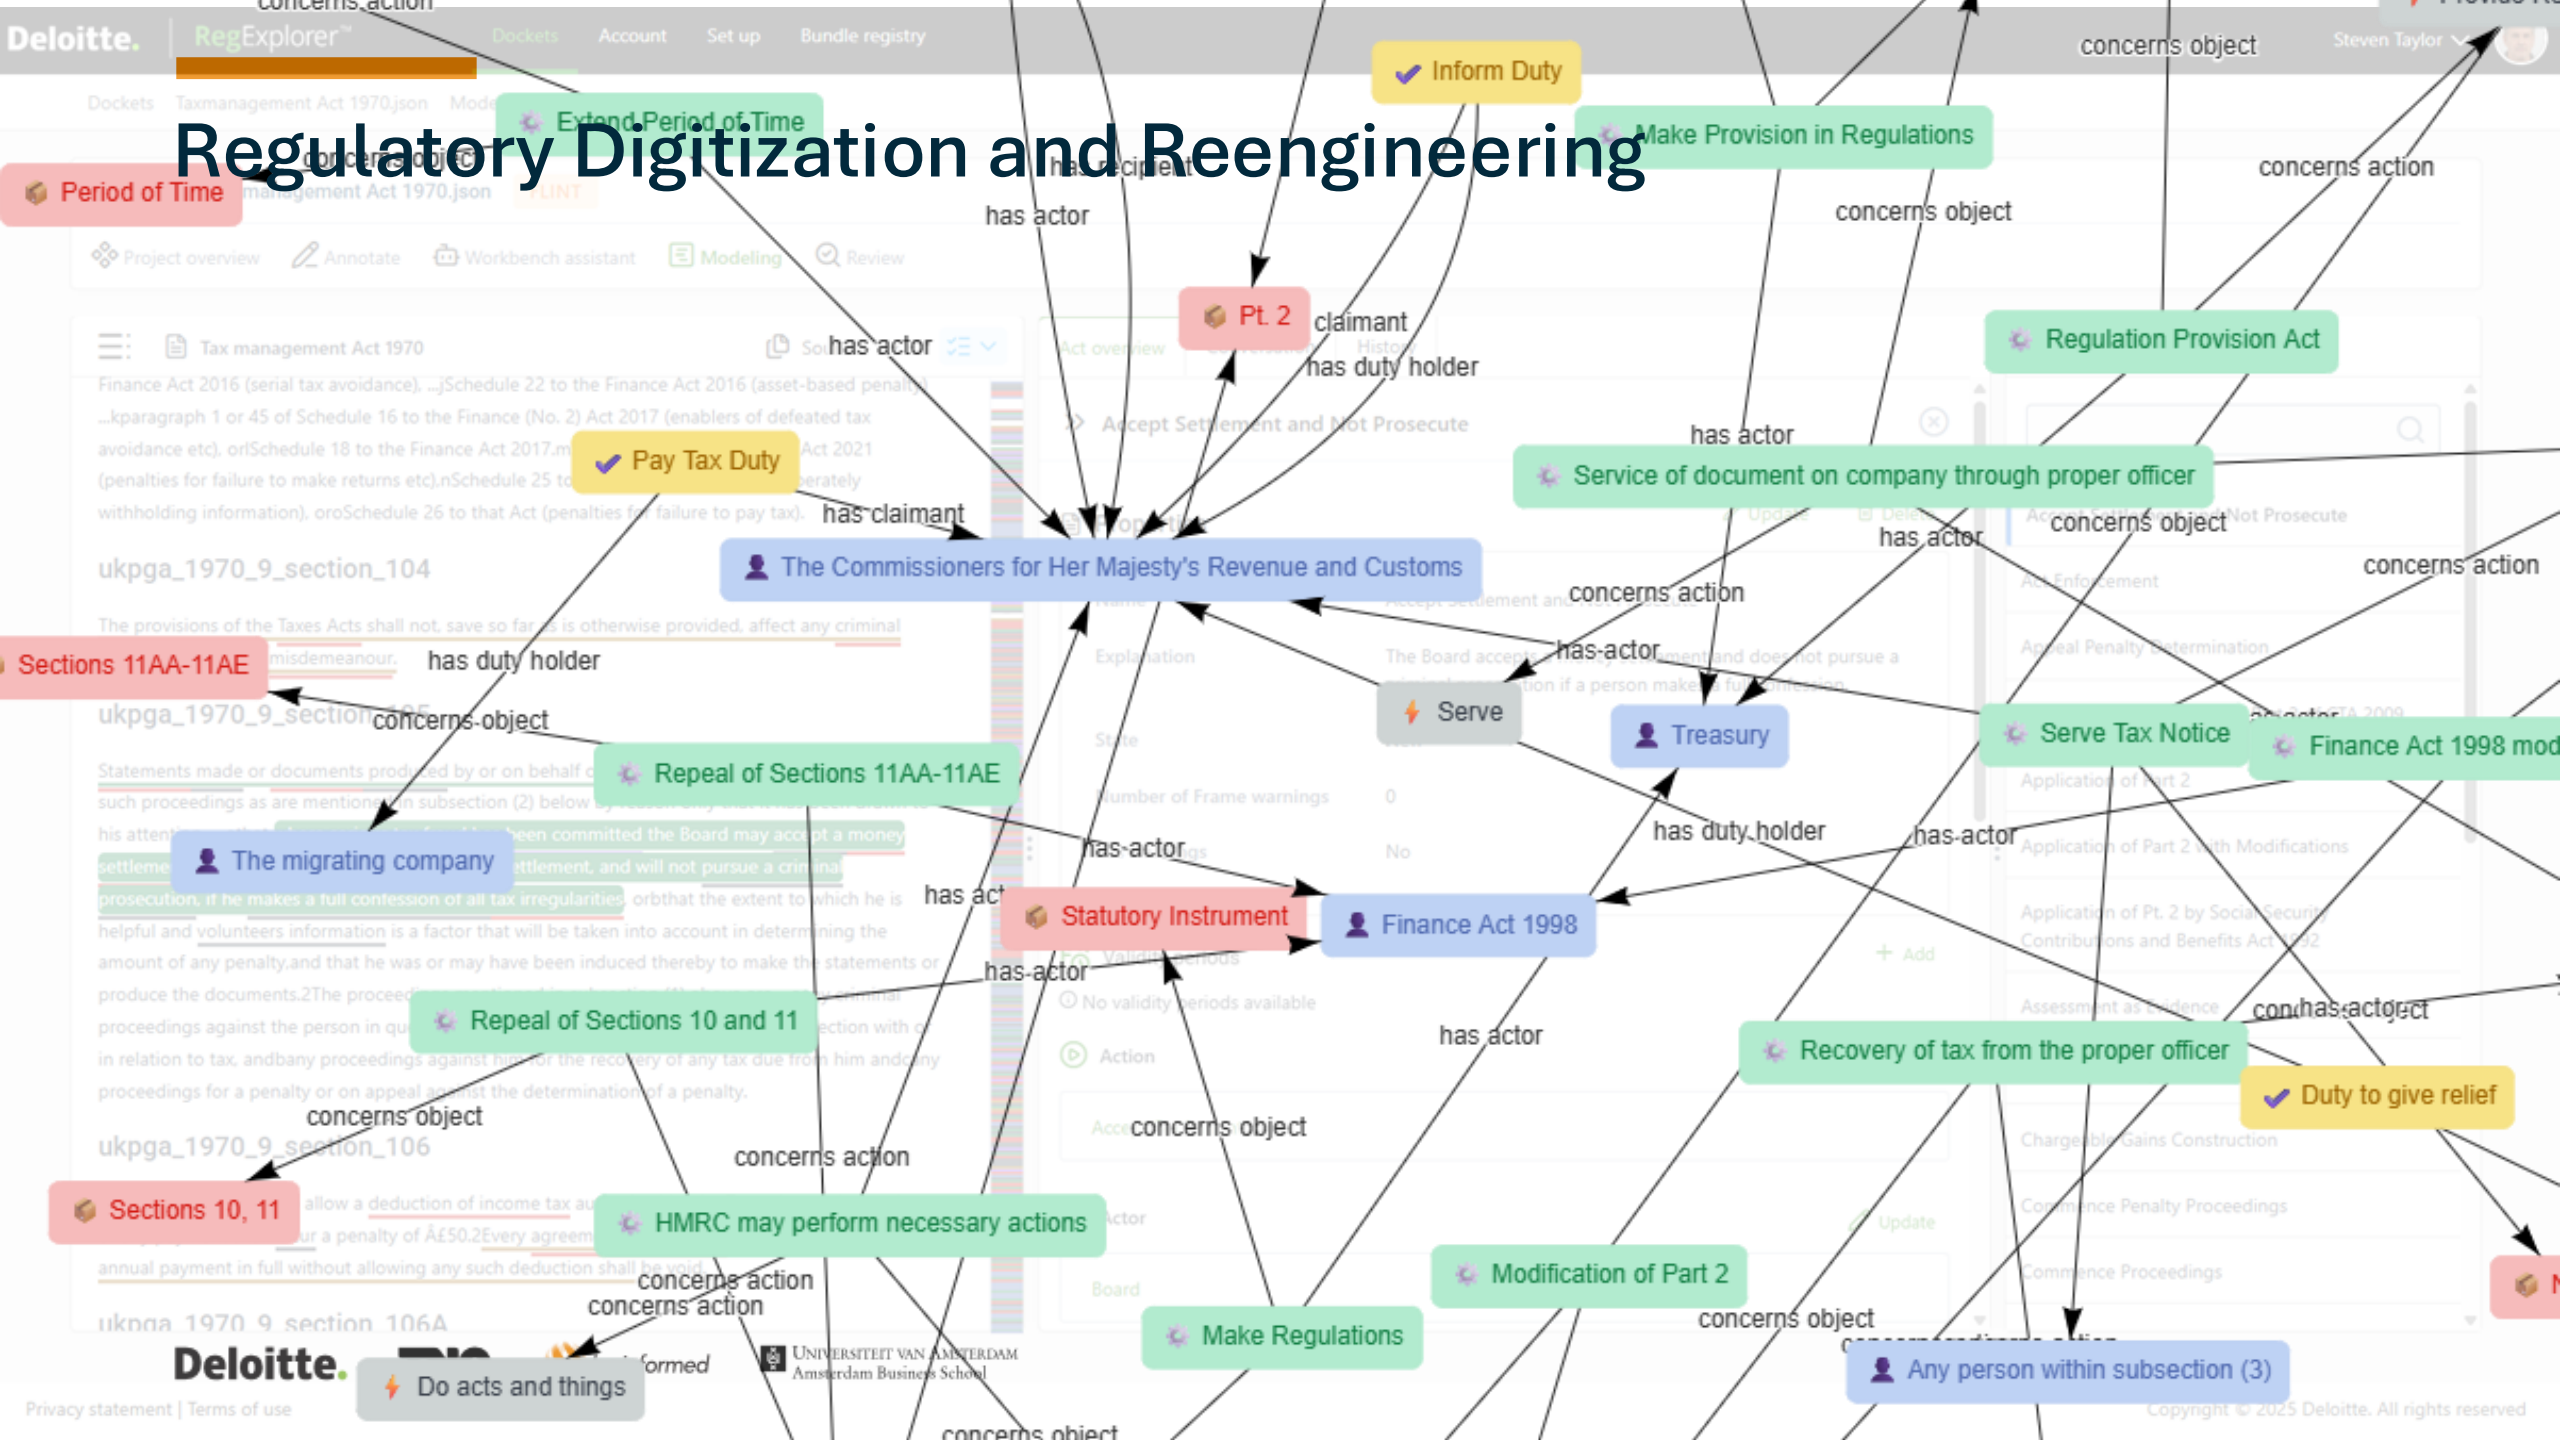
Regulatory Digitization and Reengineering

Deloitte. RegExplorer™ Dockets Account Set up Bundle registry Steven Taylor

Dockets Taxmanagement Act 1970.json

Project overview Annotate Workbench assistant Modeling Review

Tax management Act 1970

Finance Act 2016 (serial tax avoidance), ...jSchedule 22 to the Finance Act 2016 (asset-based penalty ...kparagraph 1 or 45 of Schedule 16 to the Finance (No. 2) Act 2017 (enablers of defeated tax avoidance etc). orlSchedule 18 to the Finance Act 2017.m Act 2021 (penalties for failure to make returns etc).nSchedule 25 to erately withholding information). oroSchedule 26 to that Act (penalties for failure to pay tax).

ukpga_1970_9_section_104

The provisions of the Taxes Acts shall not, save so far as is otherwise provided, affect any criminal misdemeanour.

ukpga_1970_9_section_105

Statements made or documents produced by or on behalf of such proceedings as are mentioned in subsection (2) below

ukpga_1970_9_section_106

ukpga_1970_9_section_106A

Accept Settlement and Not Prosecute

Explanation The Board accepts a settlement and does not pursue a

Number of Frame warnings 0

No validity periods available

Action

Period of Time
Extend Period of Time
Inform Duty
Make Provision in Regulations
Pt. 2
Regulation Provision Act
Pay Tax Duty
Service of document on company through proper officer
The Commissioners for Her Majesty's Revenue and Customs
Sections 11AA-11AE
Serve
Treasury
Serve Tax Notice
Finance Act 1998 mod
Repeal of Sections 11AA-11AE
The migrating company
Statutory Instrument
Finance Act 1998
Repeal of Sections 10 and 11
Recovery of tax from the proper officer
Duty to give relief
Sections 10, 11
HMRC may perform necessary actions
Modification of Part 2
Make Regulations
Any person within subsection (3)
Do acts and things

concerns action
concerns object
has recipient
has actor
claimant
has duty holder
has claimant
concerns action
has-actor
has duty holder
has-actor
has actor

Deloitte. Universiteit van Amsterdam Amsterdam Business School

Privacy statement | Terms of use
Copyright © 2025 Deloitte. All rights reserved